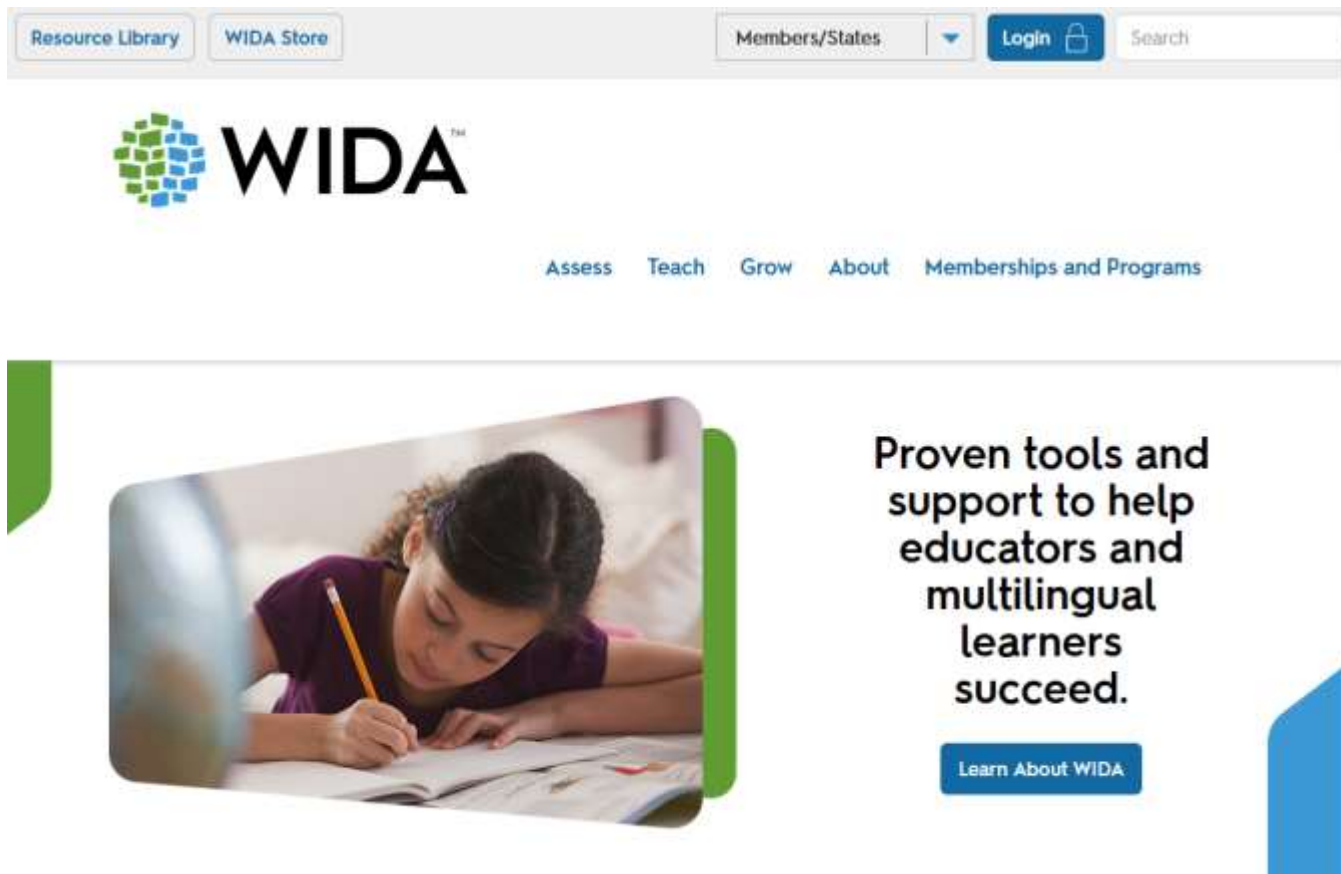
Resource Library WIDA Store Members/States Login Search

WIDA™

Assess Teach Grow About Memberships and Programs

Proven tools and support to help educators and multilingual learners succeed.

Learn About WIDA